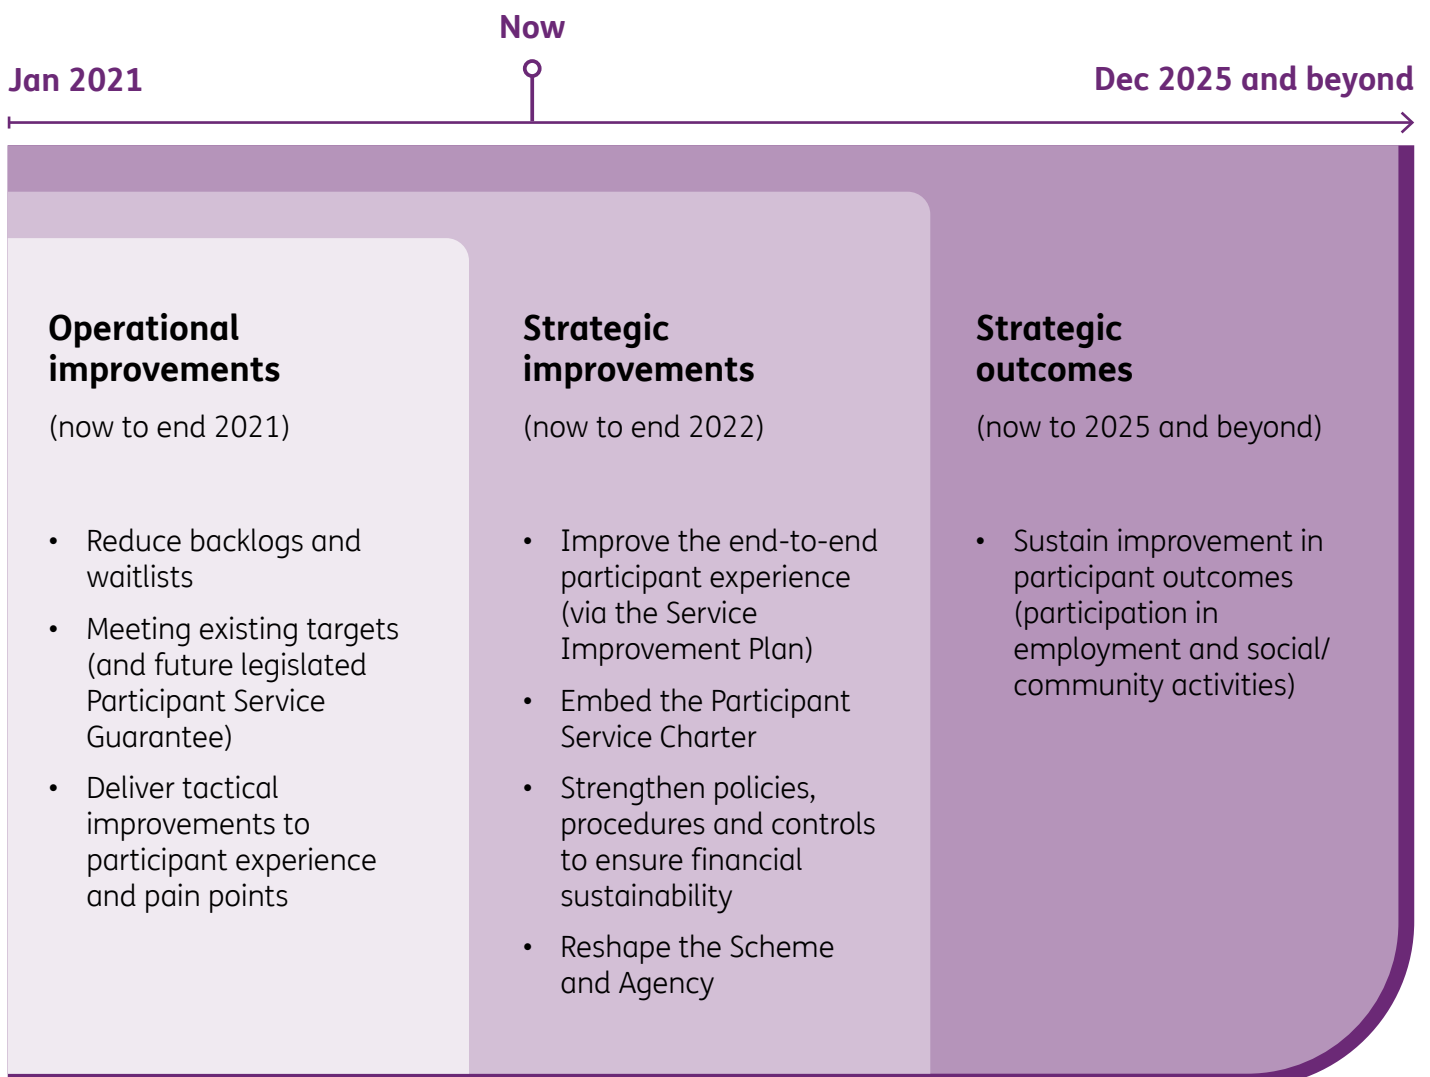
Now

Jan 2021

Dec 2025 and beyond

Operational improvements

(now to end 2021)

- Reduce backlogs and waitlists
- Meeting existing targets (and future legislated Participant Service Guarantee)
- Deliver tactical improvements to participant experience and pain points

Strategic improvements

(now to end 2022)

- Improve the end-to-end participant experience (via the Service Improvement Plan)
- Embed the Participant Service Charter
- Strengthen policies, procedures and controls to ensure financial sustainability
- Reshape the Scheme and Agency

Strategic outcomes

(now to 2025 and beyond)

- Sustain improvement in participant outcomes (participation in employment and social/ community activities)